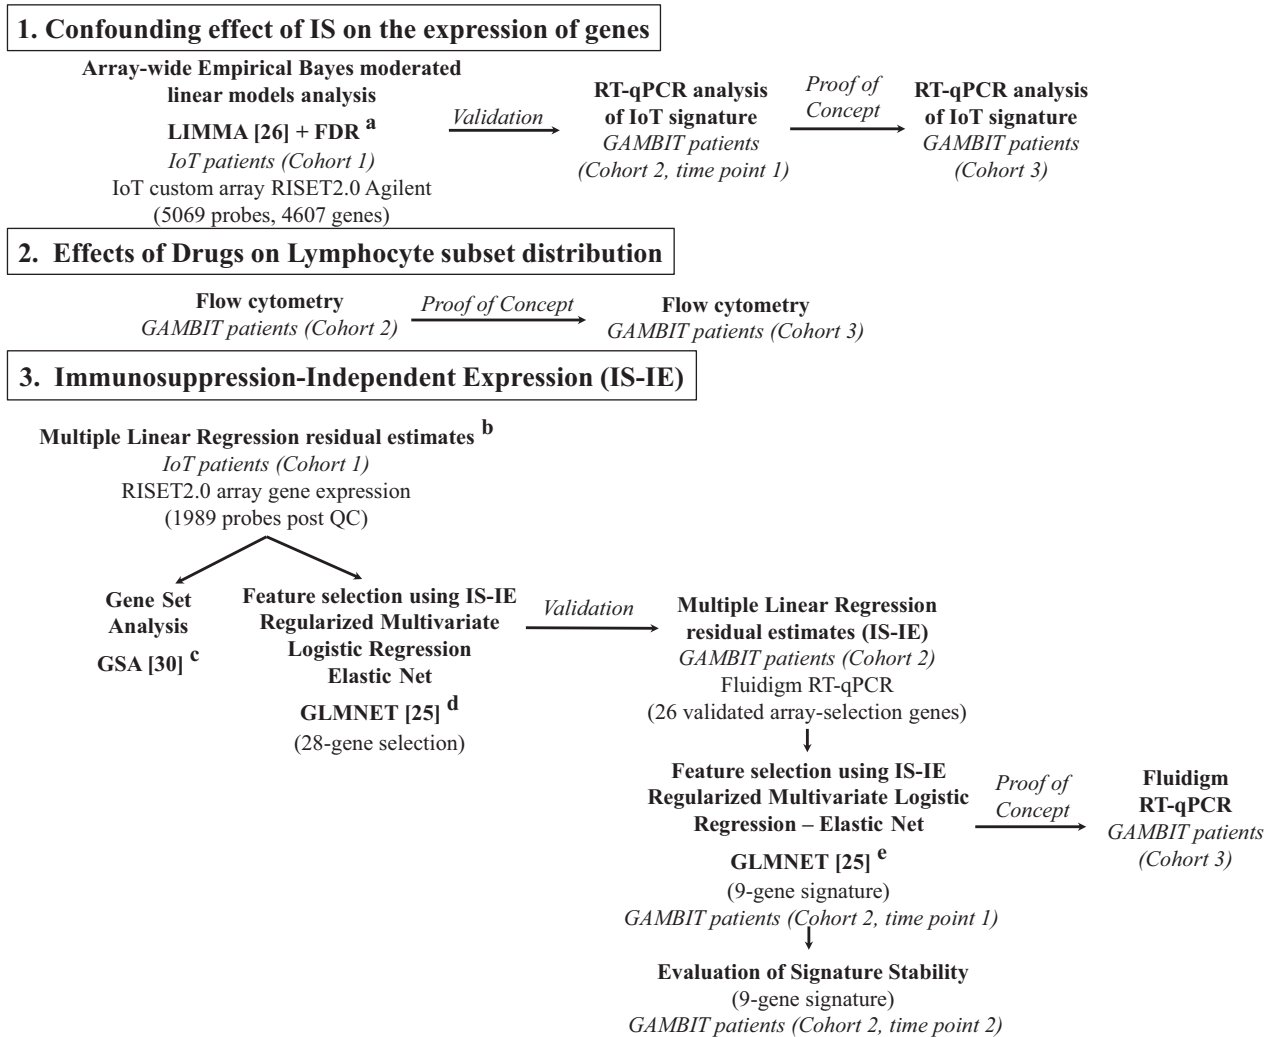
1. Confounding effect of IS on the expression of genes

Array-wide Empirical Bayes moderated linear models analysis
LIMMA [26] + FDR $^{a}$
IoT patients (Cohort 1)
IoT custom array RISET2.0 Agilent
(5069 probes, 4607 genes)

Validation

RT-qPCR analysis of IoT signature
GAMBIT patients
(Cohort 2, time point 1)

Proof of Concept

RT-qPCR analysis of IoT signature
GAMBIT patients
(Cohort 3)

2. Effects of Drugs on Lymphocyte subset distribution

Flow cytometry
GAMBIT patients (Cohort 2)

Proof of Concept

Flow cytometry
GAMBIT patients (Cohort 3)

3. Immunosuppression-Independent Expression (IS-IE)

Multiple Linear Regression residual estimates $^{b}$
IoT patients (Cohort 1)
RISET2.0 array gene expression
(1989 probes post QC)

Gene Set Analysis
GSA [30] $^{c}$

Feature selection using IS-IE Regularized Multivariate Logistic Regression Elastic Net
GLMNET [25] $^{d}$
(28-gene selection)

Validation

Multiple Linear Regression residual estimates (IS-IE)
GAMBIT patients (Cohort 2)
Fluidigm RT-qPCR
(26 validated array-selection genes)

Feature selection using IS-IE Regularized Multivariate Logistic Regression – Elastic Net
GLMNET [25] $^{e}$
(9-gene signature)
GAMBIT patients (Cohort 2, time point 1)

Proof of Concept

Fluidigm RT-qPCR
GAMBIT patients
(Cohort 3)

Evaluation of Signature Stability
(9-gene signature)
GAMBIT patients (Cohort 2, time point 2)